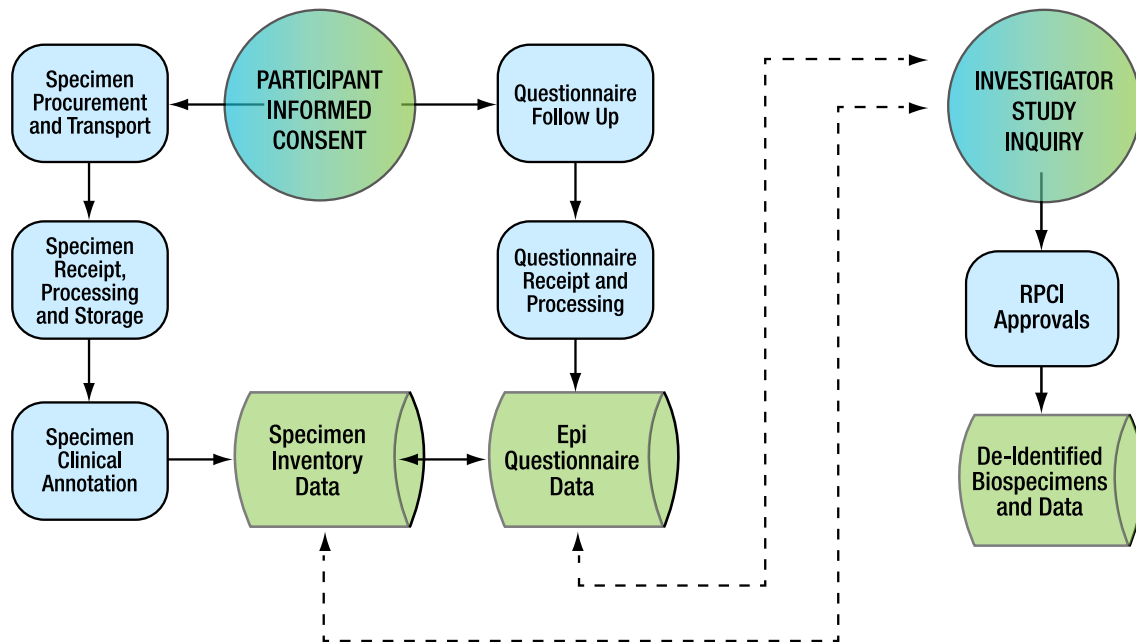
Specimen Procurement and Transport

PARTICIPANT INFORMED CONSENT

Questionnaire Follow Up

INVESTIGATOR STUDY INQUIRY

Specimen Receipt, Processing and Storage

Questionnaire Receipt and Processing

RPCI Approvals

Specimen Clinical Annotation

Specimen Inventory Data

Epi Questionnaire Data

De-Identified Biospecimens and Data